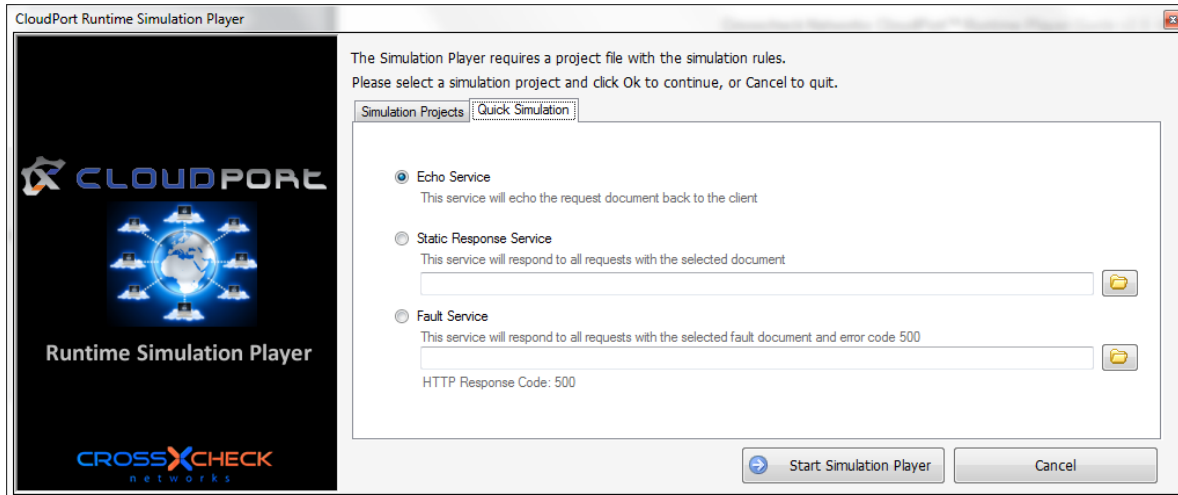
CloudPort Runtime Simulation Player

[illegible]

CLOUDPORT

Runtime Simulation Player

CROSSCHECK
networks

The Simulation Player requires a project file with the simulation rules.
Please select a simulation project and click Ok to continue, or Cancel to quit.

Simulation Projects | Quick Simulation

Echo Service
This service will echo the request document back to the client

Static Response Service
This service will respond to all requests with the selected document

Fault Service
This service will respond to all requests with the selected fault document and error code 500

HTTP Response Code: 500

Start Simulation Player

Cancel